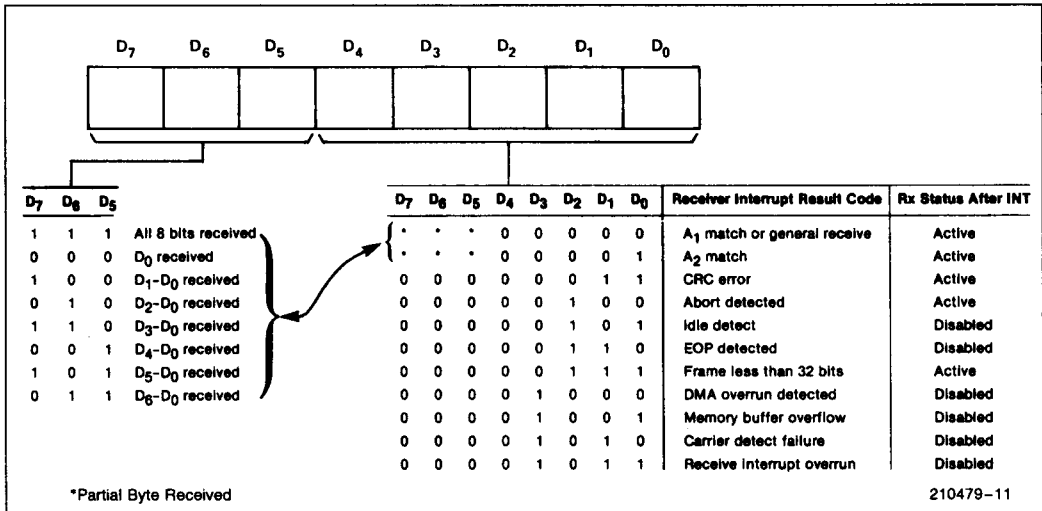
$D_7$ $D_6$ $D_5$ $D_4$ $D_3$ $D_2$ $D_1$ $D_0$

| $D_7$ | $D_6$ | $D_5$ | |
|---|---|---|---|
| 1 | 1 | 1 | All 8 bits received |
| 0 | 0 | 0 | $D_0$ received |
| 1 | 0 | 0 | $D_1$-$D_0$ received |
| 0 | 1 | 0 | $D_2$-$D_0$ received |
| 1 | 1 | 0 | $D_3$-$D_0$ received |
| 0 | 0 | 1 | $D_4$-$D_0$ received |
| 1 | 0 | 1 | $D_5$-$D_0$ received |
| 0 | 1 | 1 | $D_6$-$D_0$ received |

| $D_7$ | $D_6$ | $D_5$ | $D_4$ | $D_3$ | $D_2$ | $D_1$ | $D_0$ | Receiver Interrupt Result Code | Rx Status After INT |
|---|---|---|---|---|---|---|---|---|---|
| * | * | * | 0 | 0 | 0 | 0 | 0 | $A_1$ match or general receive | Active |
| * | * | * | 0 | 0 | 0 | 0 | 1 | $A_2$ match | Active |
| 0 | 0 | 0 | 0 | 0 | 0 | 1 | 1 | CRC error | Active |
| 0 | 0 | 0 | 0 | 0 | 1 | 0 | 0 | Abort detected | Active |
| 0 | 0 | 0 | 0 | 0 | 1 | 0 | 1 | Idle detect | Disabled |
| 0 | 0 | 0 | 0 | 0 | 1 | 1 | 0 | EOP detected | Disabled |
| 0 | 0 | 0 | 0 | 0 | 1 | 1 | 1 | Frame less than 32 bits | Active |
| 0 | 0 | 0 | 0 | 1 | 0 | 0 | 0 | DMA overrun detected | Disabled |
| 0 | 0 | 0 | 0 | 1 | 0 | 0 | 1 | Memory buffer overflow | Disabled |
| 0 | 0 | 0 | 0 | 1 | 0 | 1 | 0 | Carrier detect failure | Disabled |
| 0 | 0 | 0 | 0 | 1 | 0 | 1 | 1 | Receive interrupt overrun | Disabled |

*Partial Byte Received

210479-11